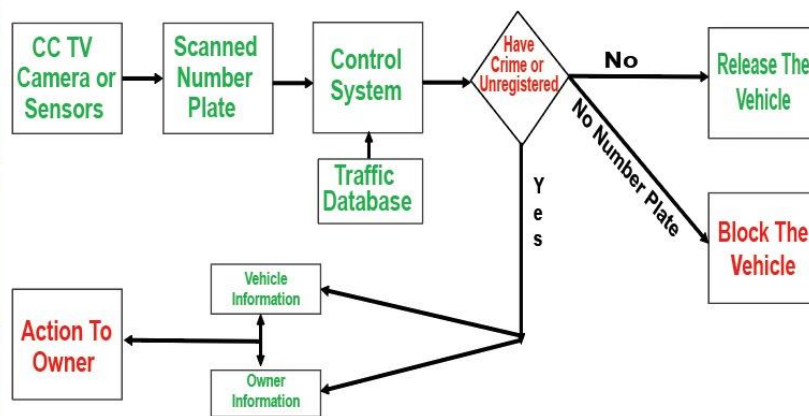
CC TV Camera or Sensors

Scanned Number Plate

Control System

Traffic Database

Have Crime or Unregistered

No

Release The Vehicle

No Number Plate

Block The Vehicle

Yes

Vehicle Information

Owner Information

Action To Owner